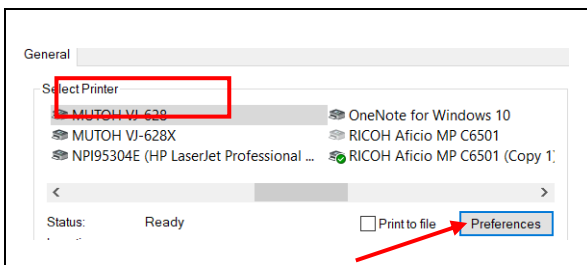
General

Select Printer

MUTOH VJ-628

MUTOH VJ-628X

NPI95304E (HP LaserJet Professional ...

OneNote for Windows 10

RICOH Aficio MP C6501

RICOH Aficio MP C6501 (Copy 1)

<

>

Status: Ready

Print to file

Preferences